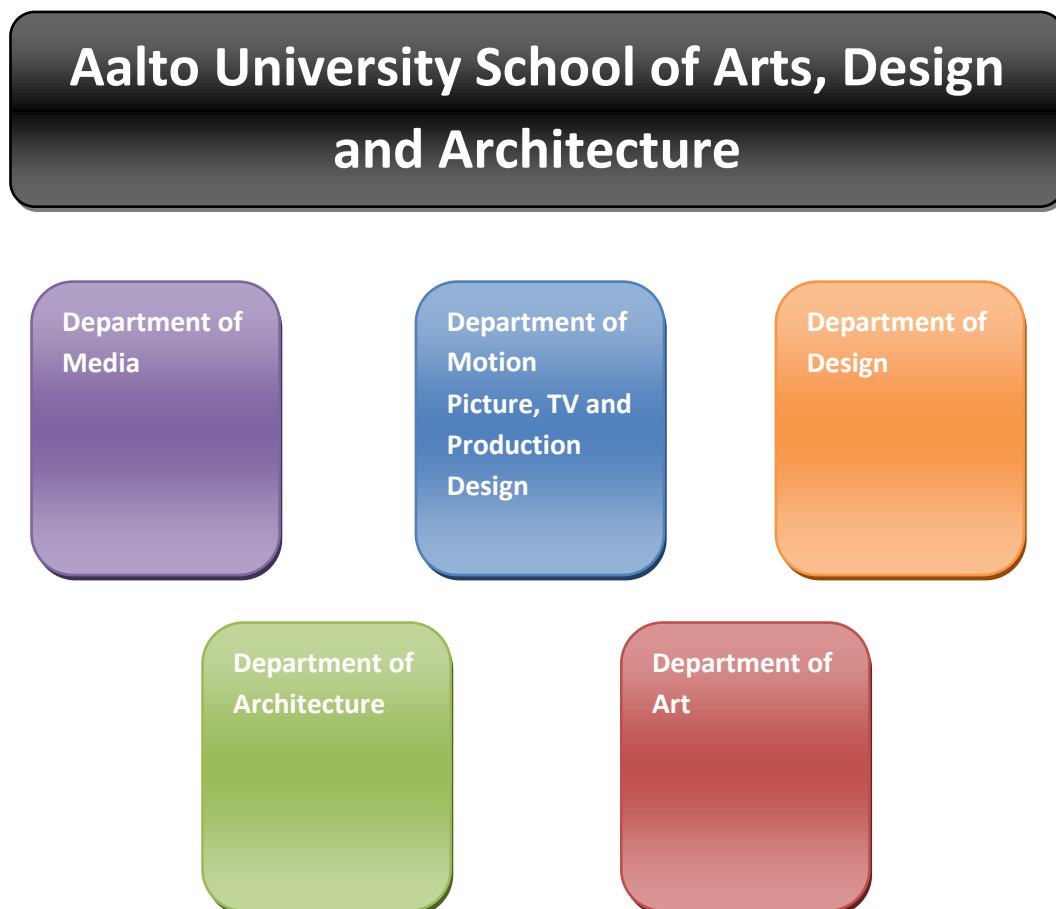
Aalto University School of Arts, Design and Architecture

Department of Media

Department of Motion Picture, TV and Production Design

Department of Design

Department of Architecture

Department of Art